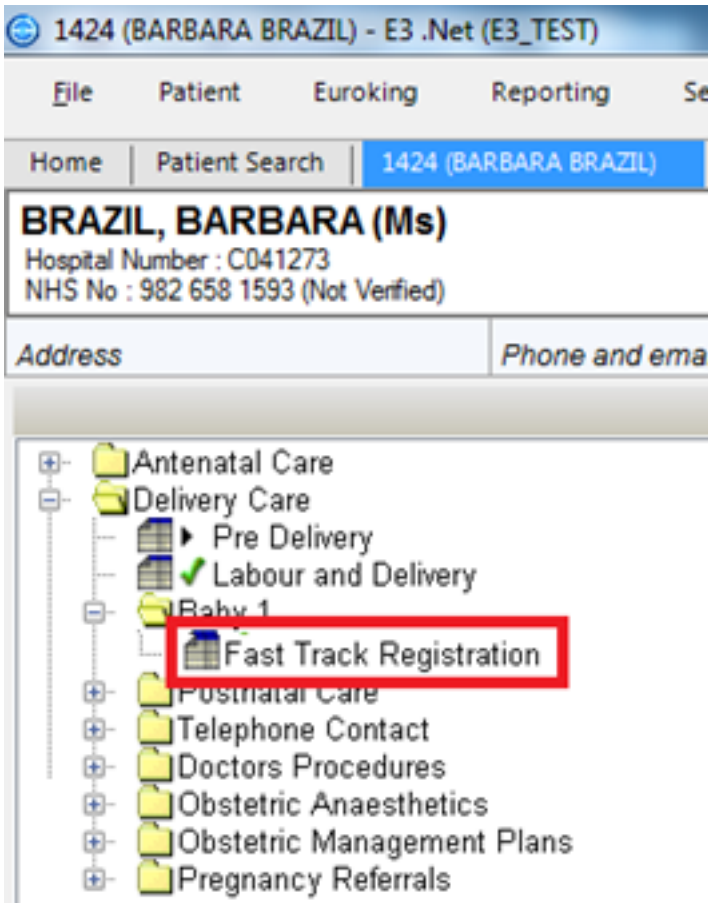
1424 (BARBARA BRAZIL) - E3 .Net (E3_TEST)

File Patient Euroking Reporting Se

Home | Patient Search | 1424 (BARBARA BRAZIL)

BRAZIL, BARBARA (Ms)
Hospital Number : C041273
NHS No : 982 658 1593 (Not Verified)

Address | Phone and ema

Antenatal Care
Delivery Care
Pre Delivery
Labour and Delivery
Baby 1
Fast Track Registration
Postnatal Care
Telephone Contact
Doctors Procedures
Obstetric Anaesthetics
Obstetric Management Plans
Pregnancy Referrals